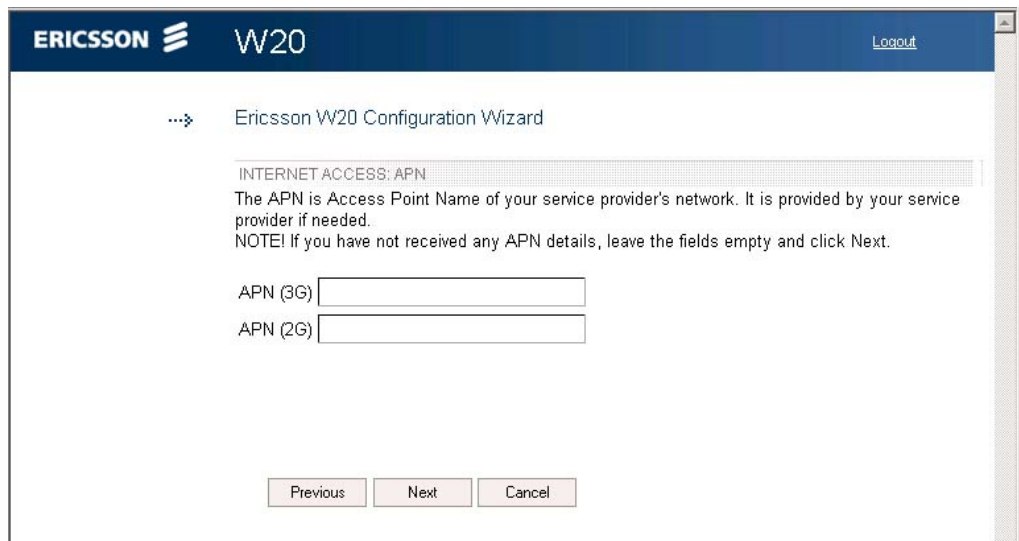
ERICSSON

W20

Logout

Ericsson W20 Configuration Wizard

INTERNET ACCESS: APN

The APN is Access Point Name of your service provider's network. It is provided by your service provider if needed.
NOTE! If you have not received any APN details, leave the fields empty and click Next.

APN (3G)

APN (2G)

Previous

Next

Cancel